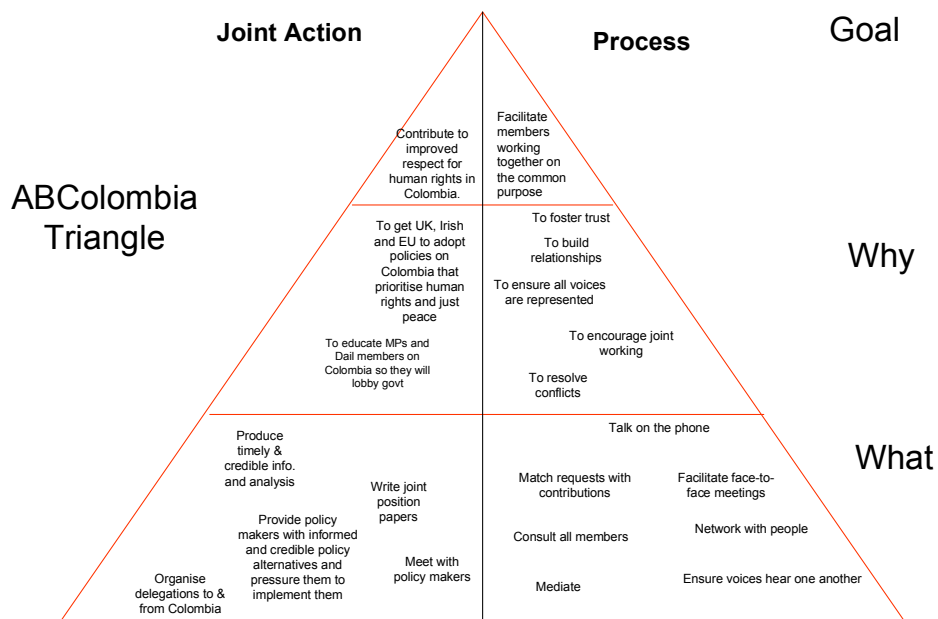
Joint Action

Process

Goal

ABColombia Triangle

Contribute to improved respect for human rights in Colombia.

Facilitate members working together on the common purpose

Why

To get UK, Irish and EU to adopt policies on Colombia that prioritise human rights and just peace

To educate MPs and Dail members on Colombia so they will lobby govt

To foster trust

To build relationships

To ensure all voices are represented

To encourage joint working

To resolve conflicts

What

Produce timely & credible info. and analysis

Write joint position papers

Provide policy makers with informed and credible policy alternatives and pressure them to implement them

Meet with policy makers

Organise delegations to & from Colombia

Talk on the phone

Match requests with contributions

Facilitate face-to-face meetings

Consult all members

Network with people

Mediate

Ensure voices hear one another